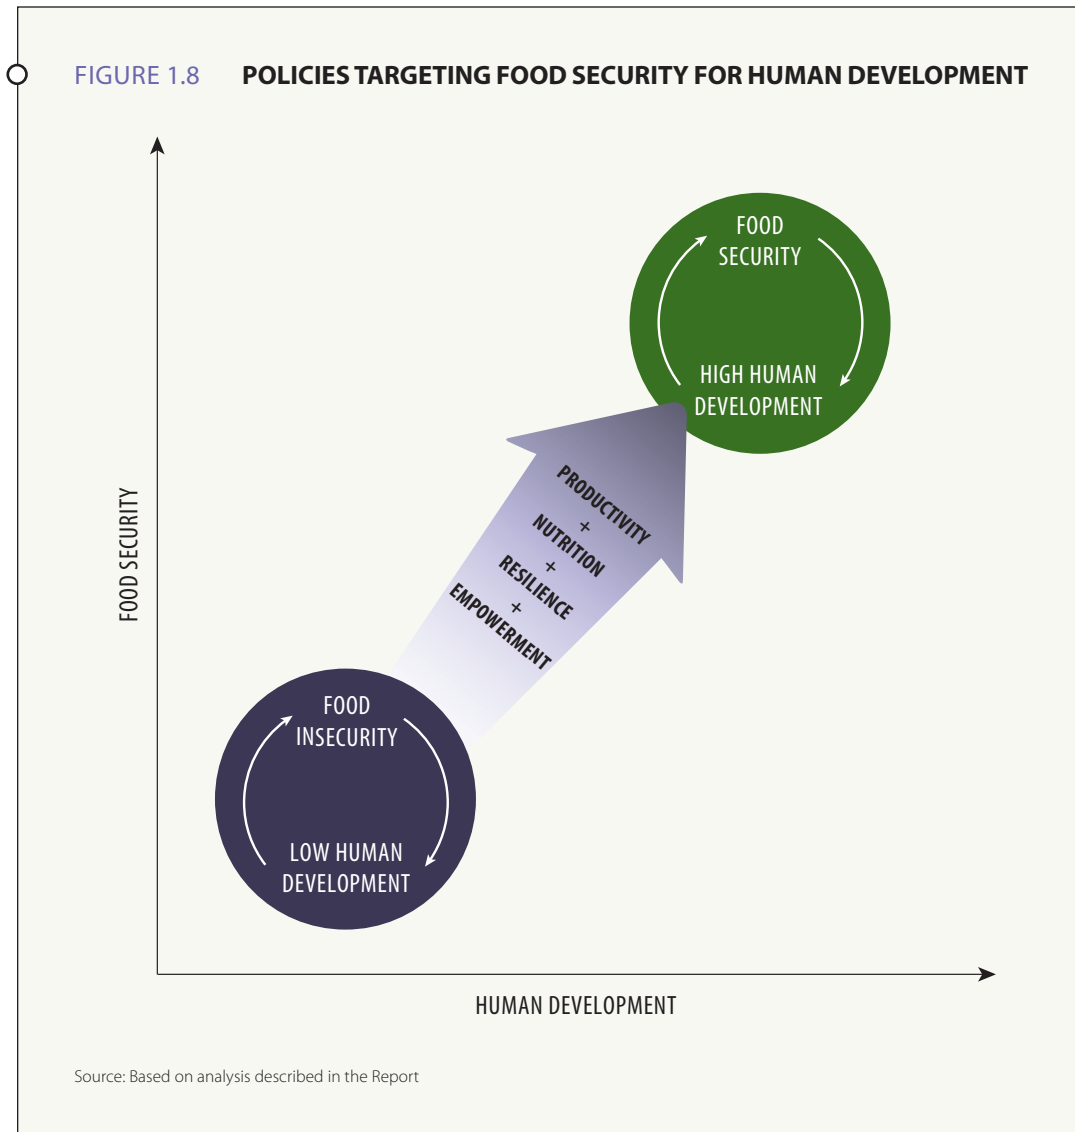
FIGURE 1.8 POLICIES TARGETING FOOD SECURITY FOR HUMAN DEVELOPMENT

FOOD SECURITY

FOOD SECURITY

HIGH HUMAN DEVELOPMENT

PRODUCTIVITY + NUTRITION + RESILIENCE + EMPOWERMENT

FOOD INSECURITY

LOW HUMAN DEVELOPMENT

HUMAN DEVELOPMENT

Source: Based on analysis described in the Report